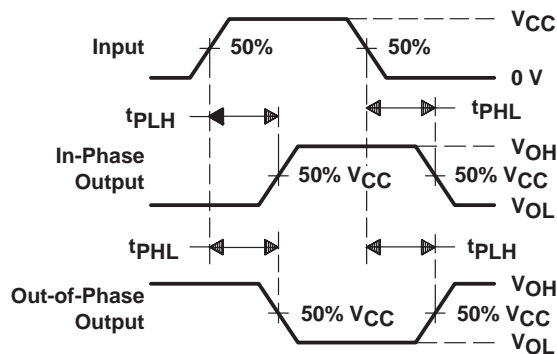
$V_{CC}$

Input

50%

50%

0 V

$t_{PLH}$

$t_{PHL}$

In-Phase Output

50% $V_{CC}$

50% $V_{CC}$

$V_{OH}$

$V_{OL}$

$t_{PHL}$

$t_{PLH}$

Out-of-Phase Output

50% $V_{CC}$

50% $V_{CC}$

$V_{OH}$

$V_{OL}$